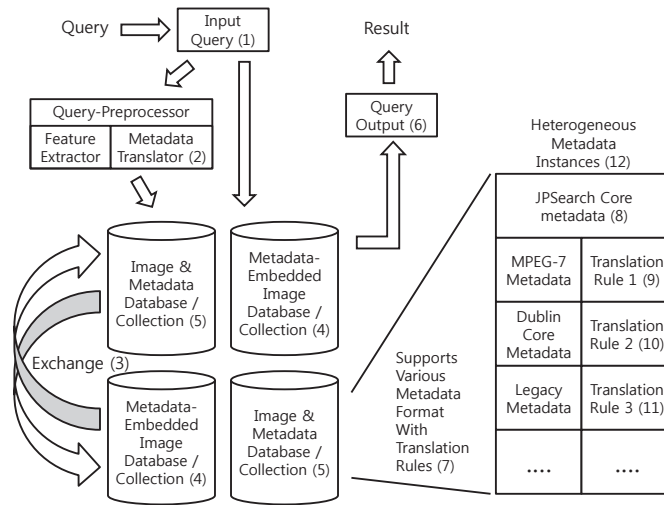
Query

Input Query (1)

Result

Query-Preprocessor

Feature Extractor

Metadata Translator (2)

Query Output (6)

Heterogeneous Metadata Instances (12)

JPSearch Core metadata (8)

| MPEG-7 Metadata | Translation Rule 1 (9) |
|---|---|
| Dublin Core Metadata | Translation Rule 2 (10) |
| Legacy Metadata | Translation Rule 3 (11) |
| .... | .... |

Image & Metadata Database / Collection (5)

Metadata-Embedded Image Database / Collection (4)

Exchange (3)

Supports Various Metadata Format With Translation Rules (7)

Metadata-Embedded Image Database / Collection (4)

Image & Metadata Database / Collection (5)